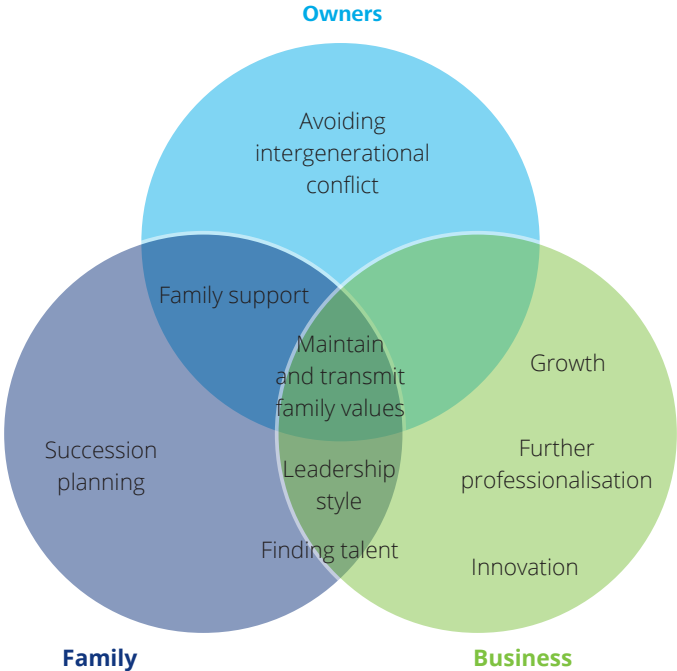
Owners

Avoiding intergenerational conflict

Family support

Maintain and transmit family values

Growth

Succession planning

Leadership style

Further professionalisation

Finding talent

Innovation

Family

Business